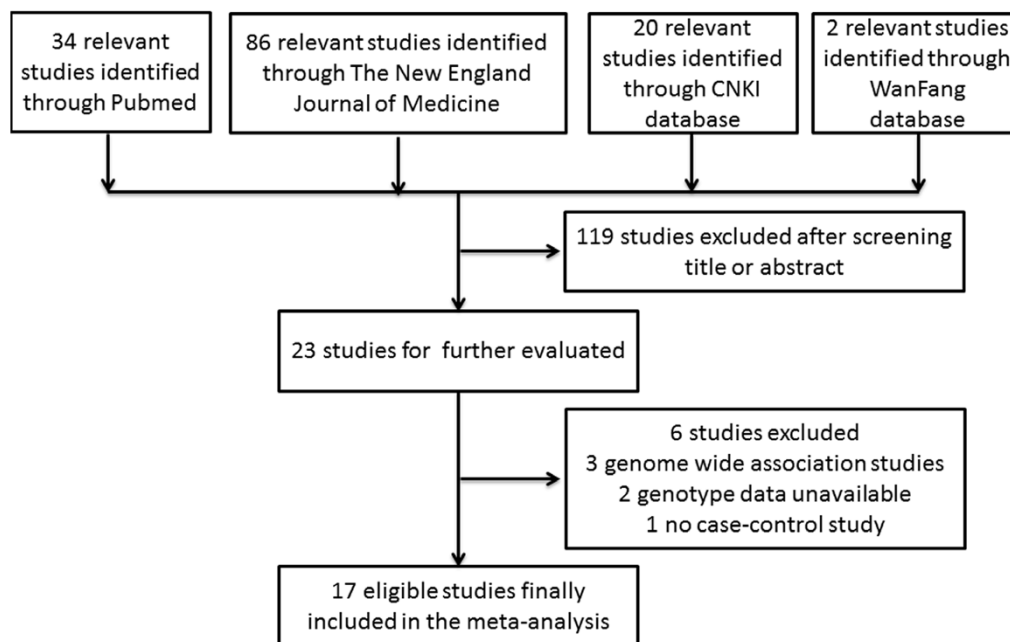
34 relevant studies identified through Pubmed

86 relevant studies identified through The New England Journal of Medicine

20 relevant studies identified through CNKI database

2 relevant studies identified through WanFang database

119 studies excluded after screening title or abstract

23 studies for further evaluated

6 studies excluded
3 genome wide association studies
2 genotype data unavailable
1 no case-control study

17 eligible studies finally included in the meta-analysis